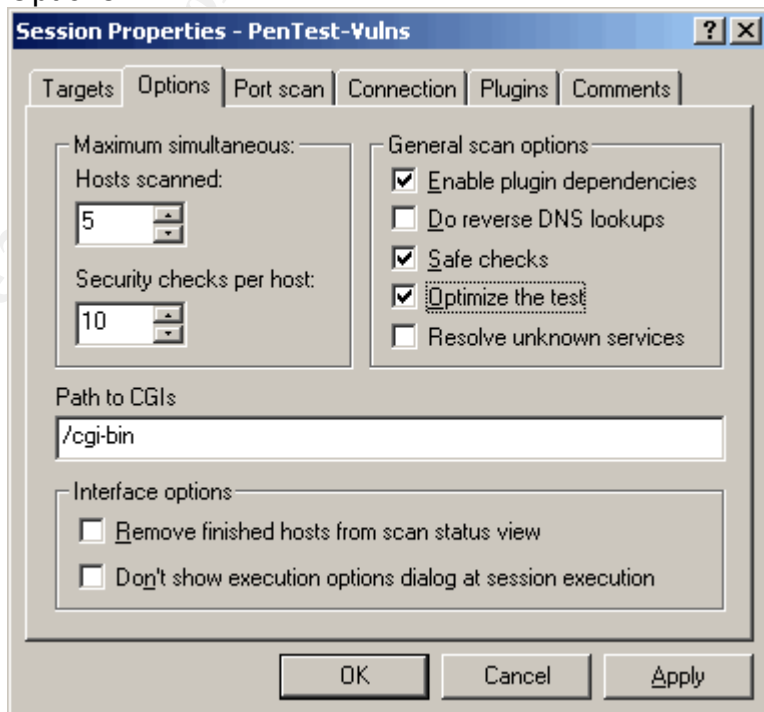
Session Properties - PenTest-Vulns

? X

Targets | Options | Port scan | Connection | Plugins | Comments

Maximum simultaneous:
Hosts scanned:
5
Security checks per host:
10

General scan options
☑ Enable plugin dependencies
☐ Do reverse DNS lookups
☑ Safe checks
☑ Optimize the test
☐ Resolve unknown services

Path to CGIs
/cgi-bin

Interface options
☐ Remove finished hosts from scan status view
☐ Don't show execution options dialog at session execution

OK | Cancel | Apply